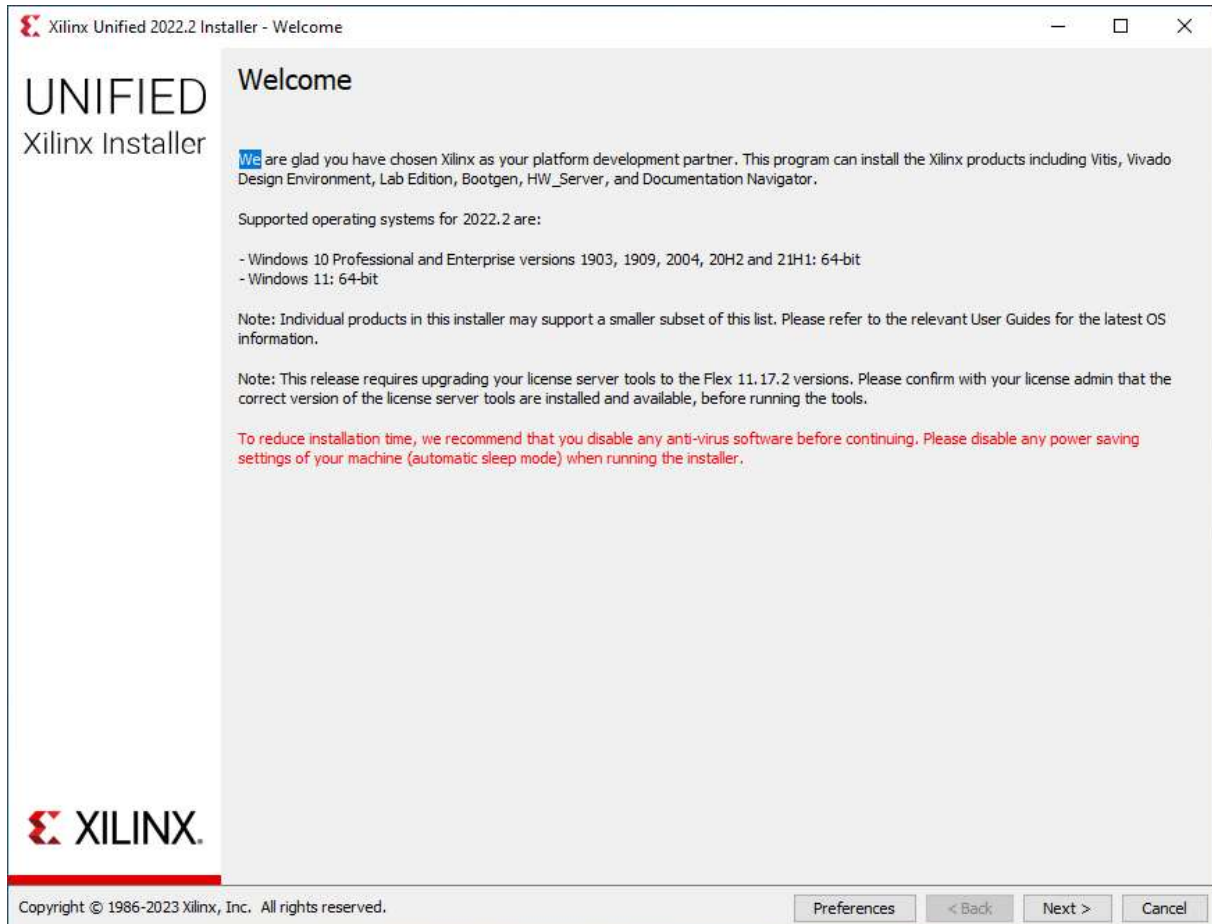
Xilinx Unified 2022.2 Installer - Welcome

UNIFIED
Xilinx Installer

Welcome

We are glad you have chosen Xilinx as your platform development partner. This program can install the Xilinx products including Vitis, Vivado Design Environment, Lab Edition, Bootgen, HW_Server, and Documentation Navigator.

Supported operating systems for 2022.2 are:

- Windows 10 Professional and Enterprise versions 1903, 1909, 2004, 20H2 and 21H1: 64-bit
- Windows 11: 64-bit

Note: Individual products in this installer may support a smaller subset of this list. Please refer to the relevant User Guides for the latest OS information.

Note: This release requires upgrading your license server tools to the Flex 11.17.2 versions. Please confirm with your license admin that the correct version of the license server tools are installed and available, before running the tools.

To reduce installation time, we recommend that you disable any anti-virus software before continuing. Please disable any power saving settings of your machine (automatic sleep mode) when running the installer.

XILINX.

Copyright © 1986-2023 Xilinx, Inc. All rights reserved.

Preferences
< Back
Next >
Cancel